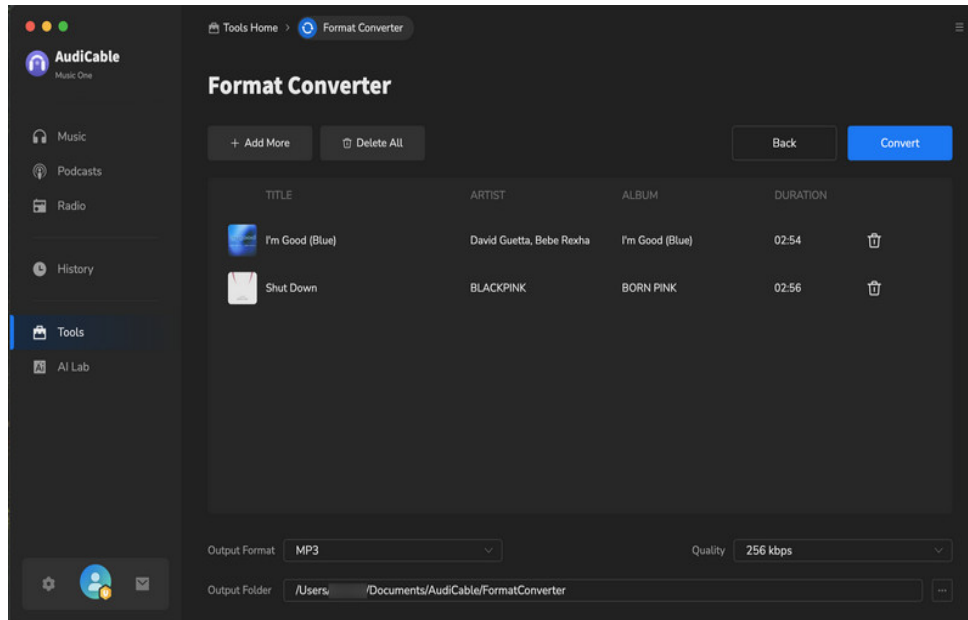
AudiCable
Music One

Music
Podcasts
Radio
History
Tools
AI Lab

Tools Home > Format Converter

Format Converter

+ Add More
Delete All
Back
Convert

| TITLE | ARTIST | ALBUM | DURATION |
|---|---|---|---|
| I'm Good (Blue) | David Guetta, Bebe Rexha | I'm Good (Blue) | 02:54 |
| Shut Down | BLACKPINK | BORN PINK | 02:56 |

Output Format MP3
Quality 256 kbps
Output Folder /Users/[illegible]/Documents/AudiCable/FormatConverter
...